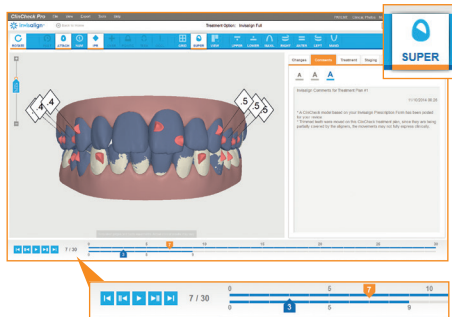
ClinCheck Pro File View Export Tools Help
invisalign
Treatment Option: Invisalign Full
REVIEW
ATTACH
IPR
SUPER
Changes Comments Treatment Staging
Invisalign Comments for Treatment Plan #1
* A ClinCheck model based on your Invisalign Prescription Form has been created for your review.
* Trimmed teeth were based on the ClinCheck treatment plan, since they are being partially covered by the aligners, the movements may not fully express clinically.
.4 .4
.5 .5 .5
7 / 30
0 5 7 10 15 20 25 30
0 3 5 9

SUPER

7 / 30
0 5 7 10
0 3 5 9